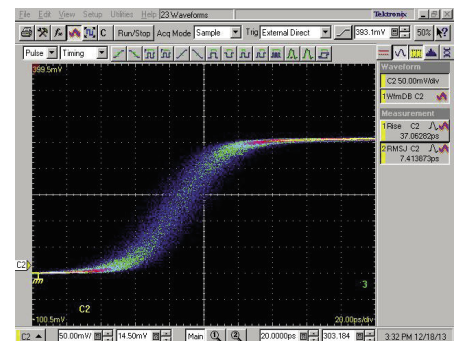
File Edit View Setup Utilities Help 23 Waveforms Tektronix

C Run/Stop Acq Mode Sample Trig External Direct 393.1mV 50%

Pulse Timing

399.5mV

C2

C2

-100.5mV

3

20.00ps/div

Waveform

C2 50.00mV/div

1 WfmDB C2

Measurement

1 Rise C2
37.06262ps

2 RMSJ C2
7.413873ps

C2 50.00mV/ 14.50mV Main 20.0000ps 303.184 3:32 PM 12/18/13